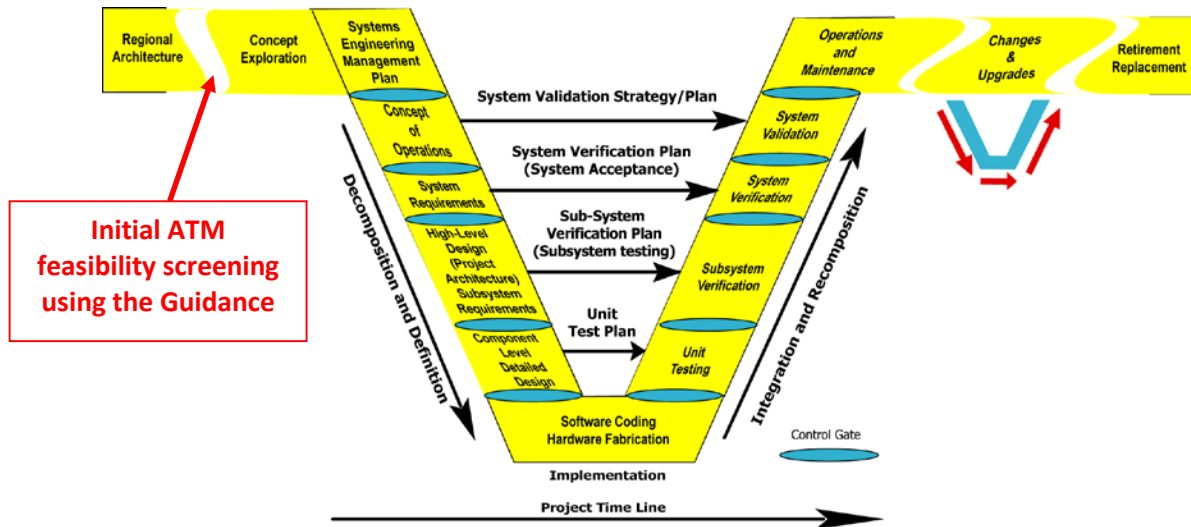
Regional Architecture

Concept Exploration

Systems Engineering Management Plan

Concept of Operations

System Requirements

High-Level Design (Project Architecture) Subsystem Requirements

Component Level Detailed Design

Software Coding Hardware Fabrication

Implementation

Unit Testing

Subsystem Verification

System Verification

System Validation

Operations and Maintenance

Changes & Upgrades

Retirement Replacement

System Validation Strategy/Plan

System Verification Plan (System Acceptance)

Sub-System Verification Plan (Subsystem testing)

Unit Test Plan

Decomposition and Definition

Integration and Recomposition

Control Gate

Project Time Line

Initial ATM feasibility screening using the Guidance